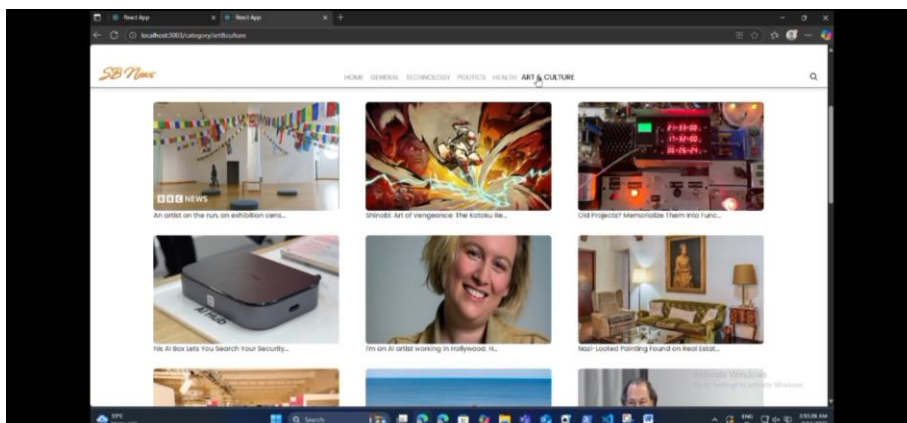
React App
React App
localhost:3003/category/art&culture

SB News

HOME GENERAL TECHNOLOGY POLITICS HEALTH ART & CULTURE

BBC NEWS
An artist on the run, an exhibition cens...

Shinobi: Art of Vengeance: The Kotoku Re...

Old Projects? Memorialize Them Into Func...

21:33:00
17:52:00
26:24:24

This AI Box Lets You Search Your Security...

I'm an AI artist working in Hollywood. H...

Nazi-Looted Painting Found on Real Estat...

Activate Windows
Go to Settings to activate Windows.

Search

ENG